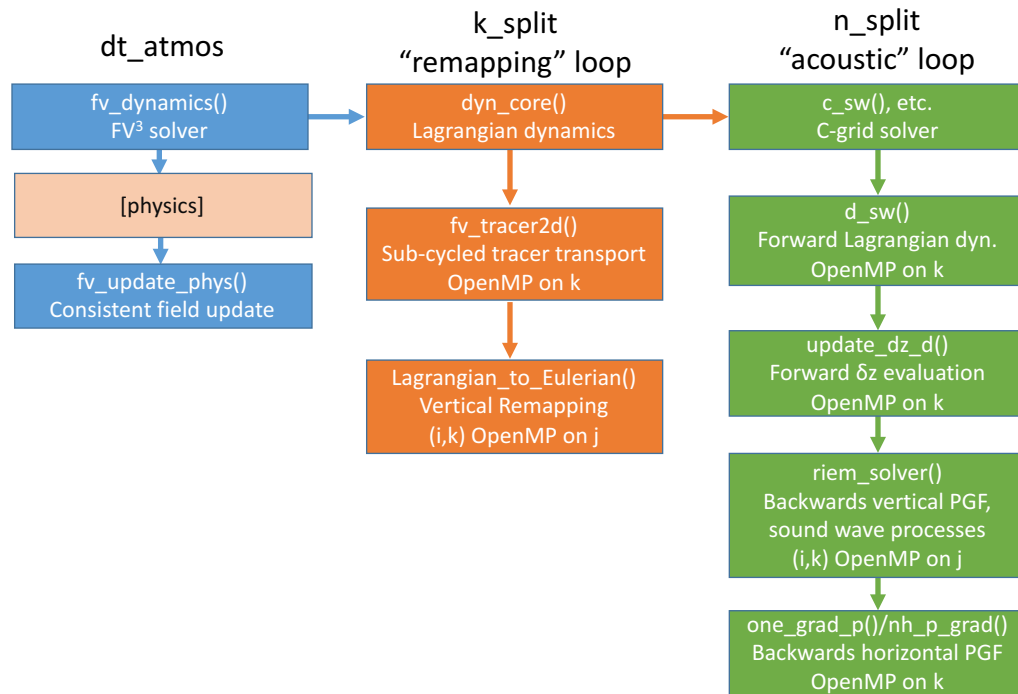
dt_atmos

fv_dynamics()
FV$^3$ solver

[physics]

fv_update_phys()
Consistent field update

k_split
“remapping” loop

dyn_core()
Lagrangian dynamics

fv_tracer2d()
Sub-cycled tracer transport
OpenMP on k

Lagrangian_to_Eulerian()
Vertical Remapping
(i,k) OpenMP on j

n_split
“acoustic” loop

c_sw(), etc.
C-grid solver

d_sw()
Forward Lagrangian dyn.
OpenMP on k

update_dz_d()
Forward δz evaluation
OpenMP on k

riem_solver()
Backwards vertical PGF,
sound wave processes
(i,k) OpenMP on j

one_grad_p()/nh_p_grad()
Backwards horizontal PGF
OpenMP on k